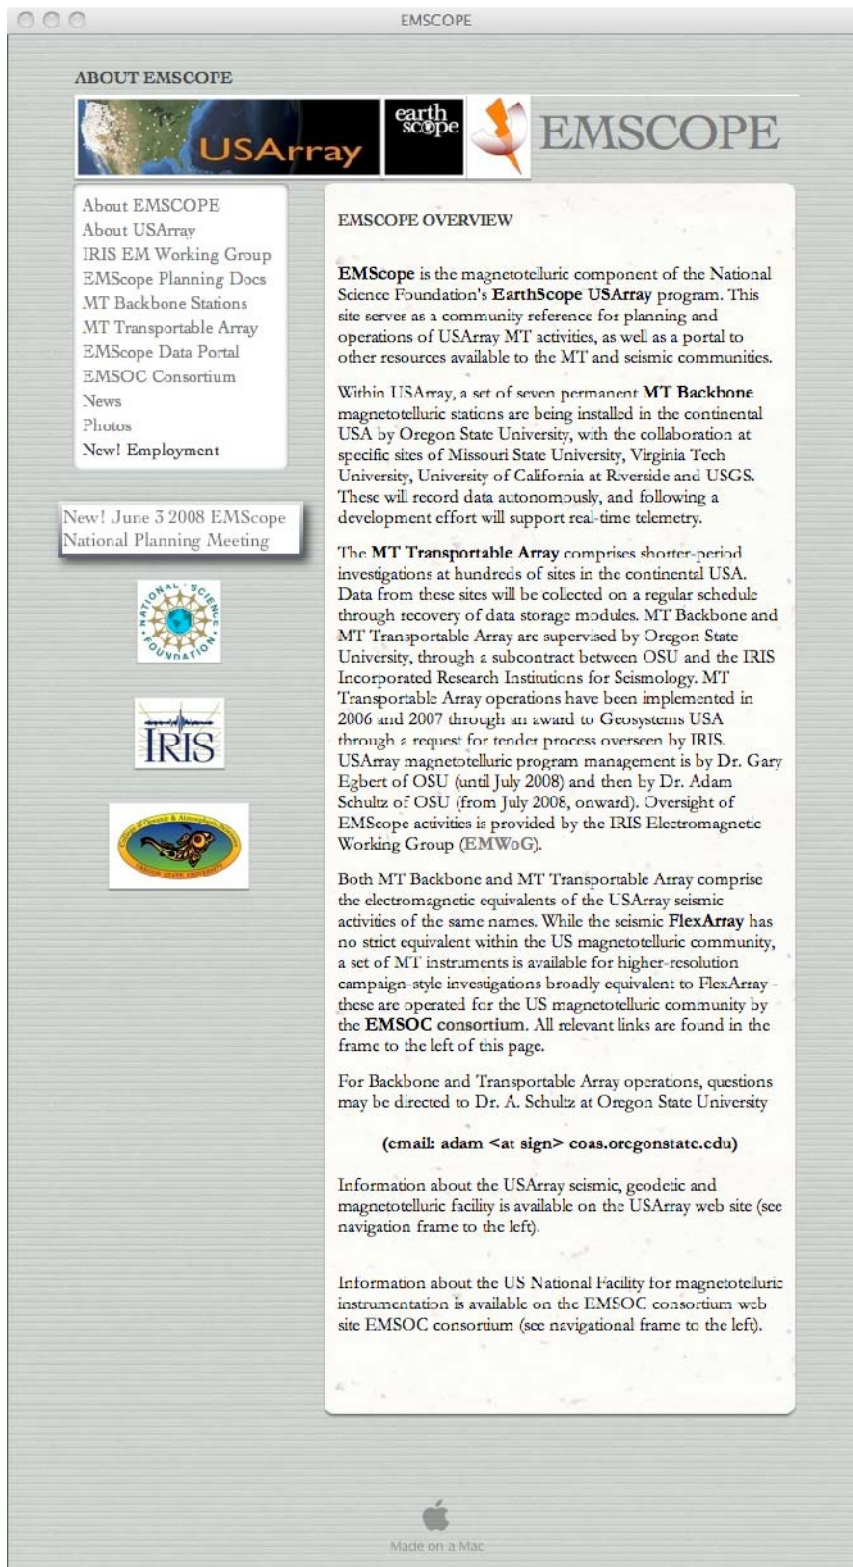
EMSCOPE

ABOUT EMSCOPE

USArray earth scope EMSCOPE

About EMSCOPE
About USArray
IRIS EM Working Group
EMScope Planning Docs
MT Backbone Stations
MT Transportable Array
EMScope Data Portal
EMSOC Consortium
News
Photos
New! Employment

New! June 3 2008 EMScope National Planning Meeting

NATIONAL SCIENCE FOUNDATION

IRIS

College of Oceanic & Atmospheric Sciences OREGON STATE UNIVERSITY

EMSCOPE OVERVIEW

EMScope is the magnetotelluric component of the National Science Foundation's EarthScope USArray program. This site serves as a community reference for planning and operations of USArray MT activities, as well as a portal to other resources available to the MT and seismic communities.

Within USArray, a set of seven permanent MT Backbone magnetotelluric stations are being installed in the continental USA by Oregon State University, with the collaboration at specific sites of Missouri State University, Virginia Tech University, University of California at Riverside and USGS. These will record data autonomously, and following a development effort will support real-time telemetry.

The MT Transportable Array comprises shorter-period investigations at hundreds of sites in the continental USA. Data from these sites will be collected on a regular schedule through recovery of data storage modules. MT Backbone and MT Transportable Array are supervised by Oregon State University, through a subcontract between OSU and the IRIS Incorporated Research Institutions for Seismology. MT Transportable Array operations have been implemented in 2006 and 2007 through an award to Geosystems USA through a request for tender process overseen by IRIS. USArray magnetotelluric program management is by Dr. Gary Egbert of OSU (until July 2008) and then by Dr. Adam Schultz of OSU (from July 2008, onward). Oversight of EMScope activities is provided by the IRIS Electromagnetic Working Group (EMWoG).

Both MT Backbone and MT Transportable Array comprise the electromagnetic equivalents of the USArray seismic activities of the same names. While the seismic FlexArray has no strict equivalent within the US magnetotelluric community, a set of MT instruments is available for higher-resolution campaign-style investigations broadly equivalent to FlexArray - these are operated for the US magnetotelluric community by the EMSOC consortium. All relevant links are found in the frame to the left of this page.

For Backbone and Transportable Array operations, questions may be directed to Dr. A. Schultz at Oregon State University

(email: adam <at sign> coas.oregonstate.edu)

Information about the USArray seismic, geodetic and magnetotelluric facility is available on the USArray web site (see navigation frame to the left).

Information about the US National Facility for magnetotelluric instrumentation is available on the EMSOC consortium web site EMSOC consortium (see navigational frame to the left).

Made on a Mac